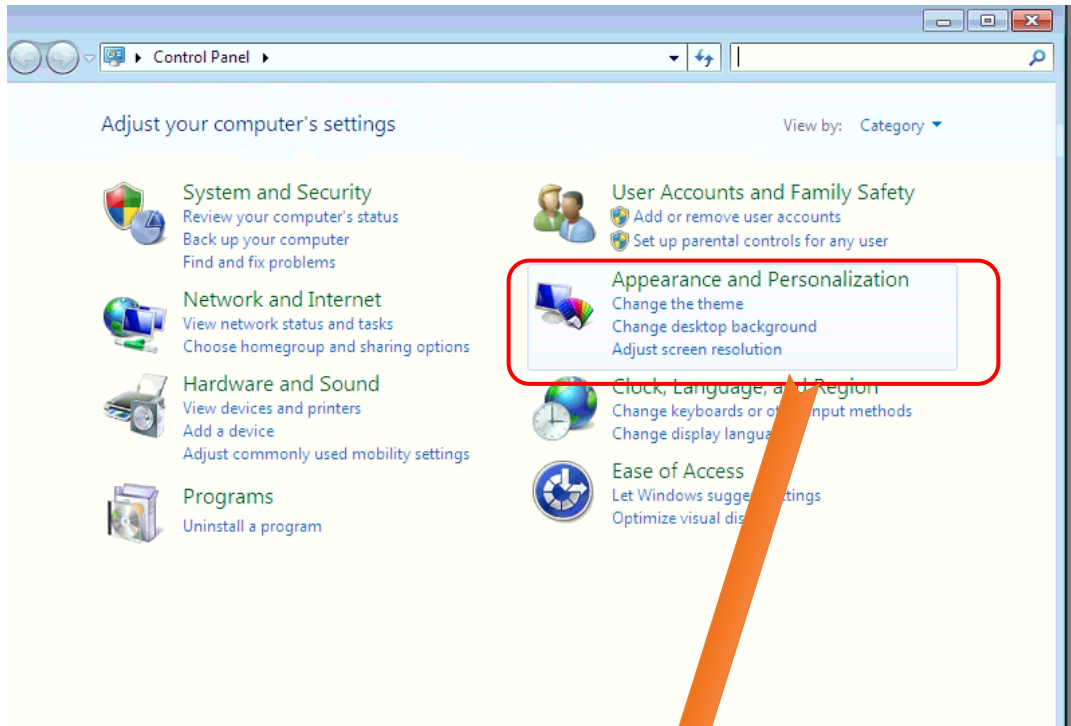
Control Panel

Adjust your computer's settings

View by: Category

System and Security
Review your computer's status
Back up your computer
Find and fix problems

Network and Internet
View network status and tasks
Choose homegroup and sharing options

Hardware and Sound
View devices and printers
Add a device
Adjust commonly used mobility settings

Programs
Uninstall a program

User Accounts and Family Safety
Add or remove user accounts
Set up parental controls for any user

Appearance and Personalization
Change the theme
Change desktop background
Adjust screen resolution

Clock, Language, a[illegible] Region
Change keyboards or ot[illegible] nput methods
Change display langua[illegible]

Ease of Access
Let Windows sugge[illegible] ttings
Optimize visual di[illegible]